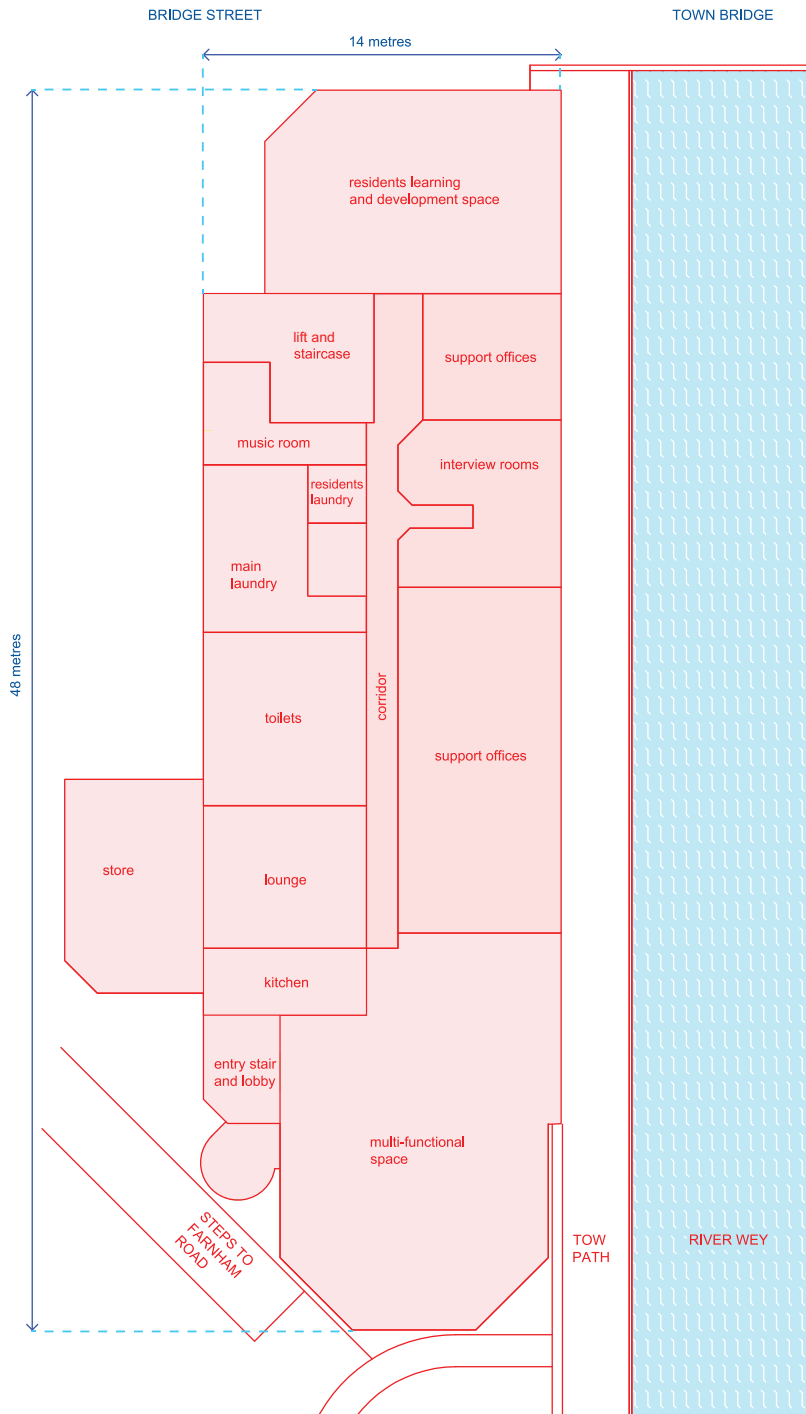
BRIDGE STREET

TOWN BRIDGE

14 metres

48 metres

residents learning and development space

lift and staircase

support offices

music room

interview rooms

residents laundry

main laundry

corridor

toilets

support offices

store

lounge

kitchen

entry stair and lobby

multi-functional space

STEPS TO FARNHAM ROAD

TOW PATH

RIVER WEY